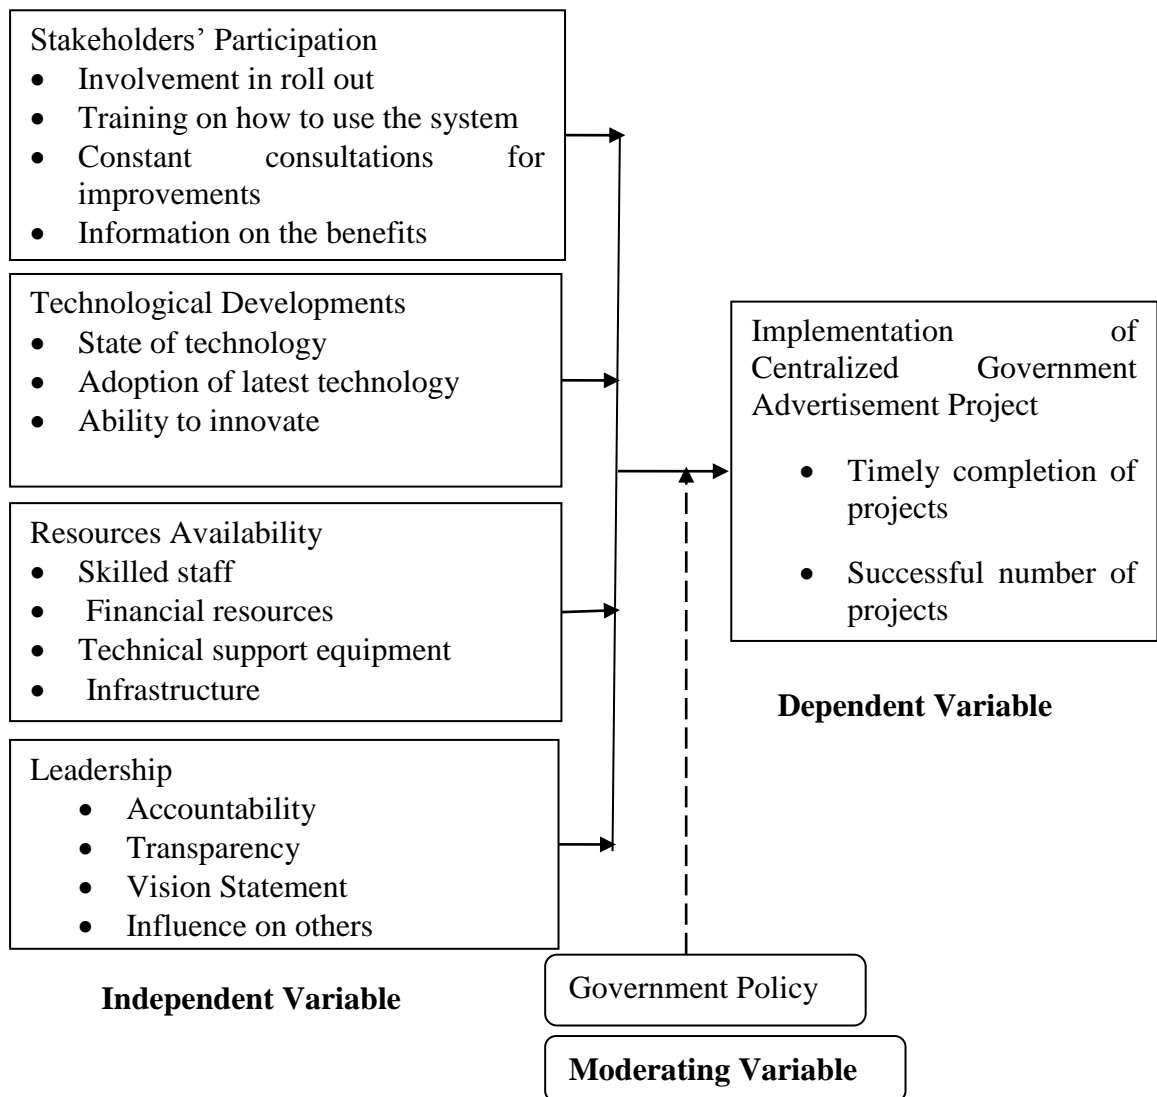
Stakeholders' Participation
- Involvement in roll out
- Training on how to use the system
- Constant consultations for improvements
- Information on the benefits

Technological Developments
- State of technology
- Adoption of latest technology
- Ability to innovate

Resources Availability
- Skilled staff
- Financial resources
- Technical support equipment
- Infrastructure

Leadership
- Accountability
- Transparency
- Vision Statement
- Influence on others

**Independent Variable**

Implementation of Centralized Government Advertisement Project
- Timely completion of projects
- Successful number of projects

**Dependent Variable**

Government Policy

**Moderating Variable**